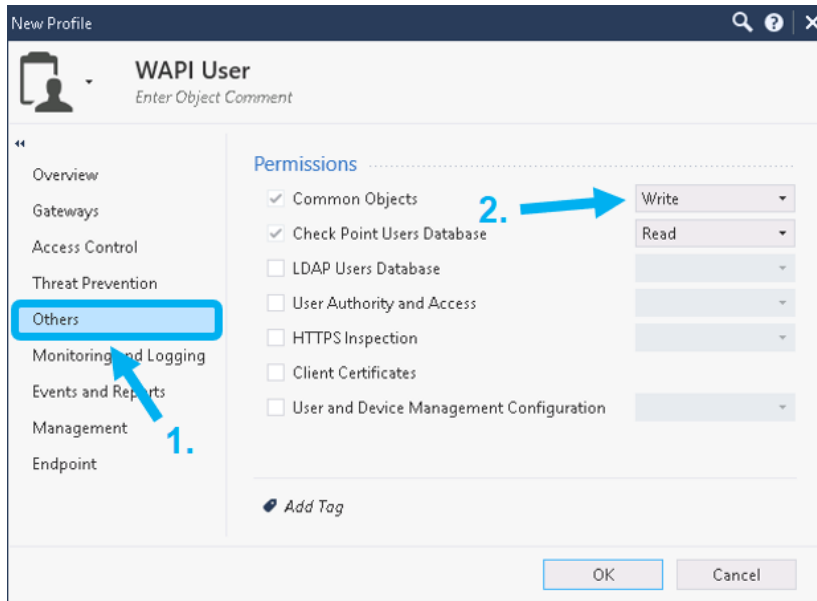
New Profile

WAPI User
Enter Object Comment

Overview
Gateways
Access Control
Threat Prevention
Others
Monitoring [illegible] Logging
Events and Rep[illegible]ts
Management
Endpoint

1.

Permissions

| | | |
|---|---|---|
| ✓ | Common Objects | Write |
| ✓ | Check Point Users Database | Read |
| | LDAP Users Database | |
| | User Authority and Access | |
| | HTTPS Inspection | |
| | Client Certificates | |
| | User and Device Management Configuration | |

2.

Add Tag

OK
Cancel